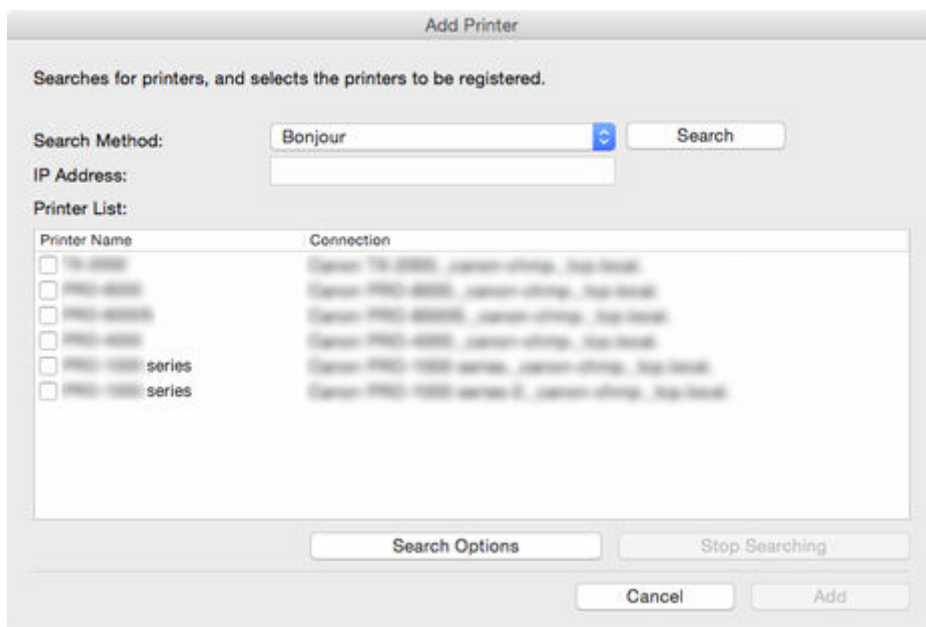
Add Printer

Searches for printers, and selects the printers to be registered.

Search Method: Bonjour Search

IP Address:

Printer List:

| Printer Name | Connection |
|---|---|
| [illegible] | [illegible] |
| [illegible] | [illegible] |
| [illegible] | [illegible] |
| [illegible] | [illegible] |
| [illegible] series | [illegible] |
| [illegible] series | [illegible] |

Search Options Stop Searching

Cancel Add